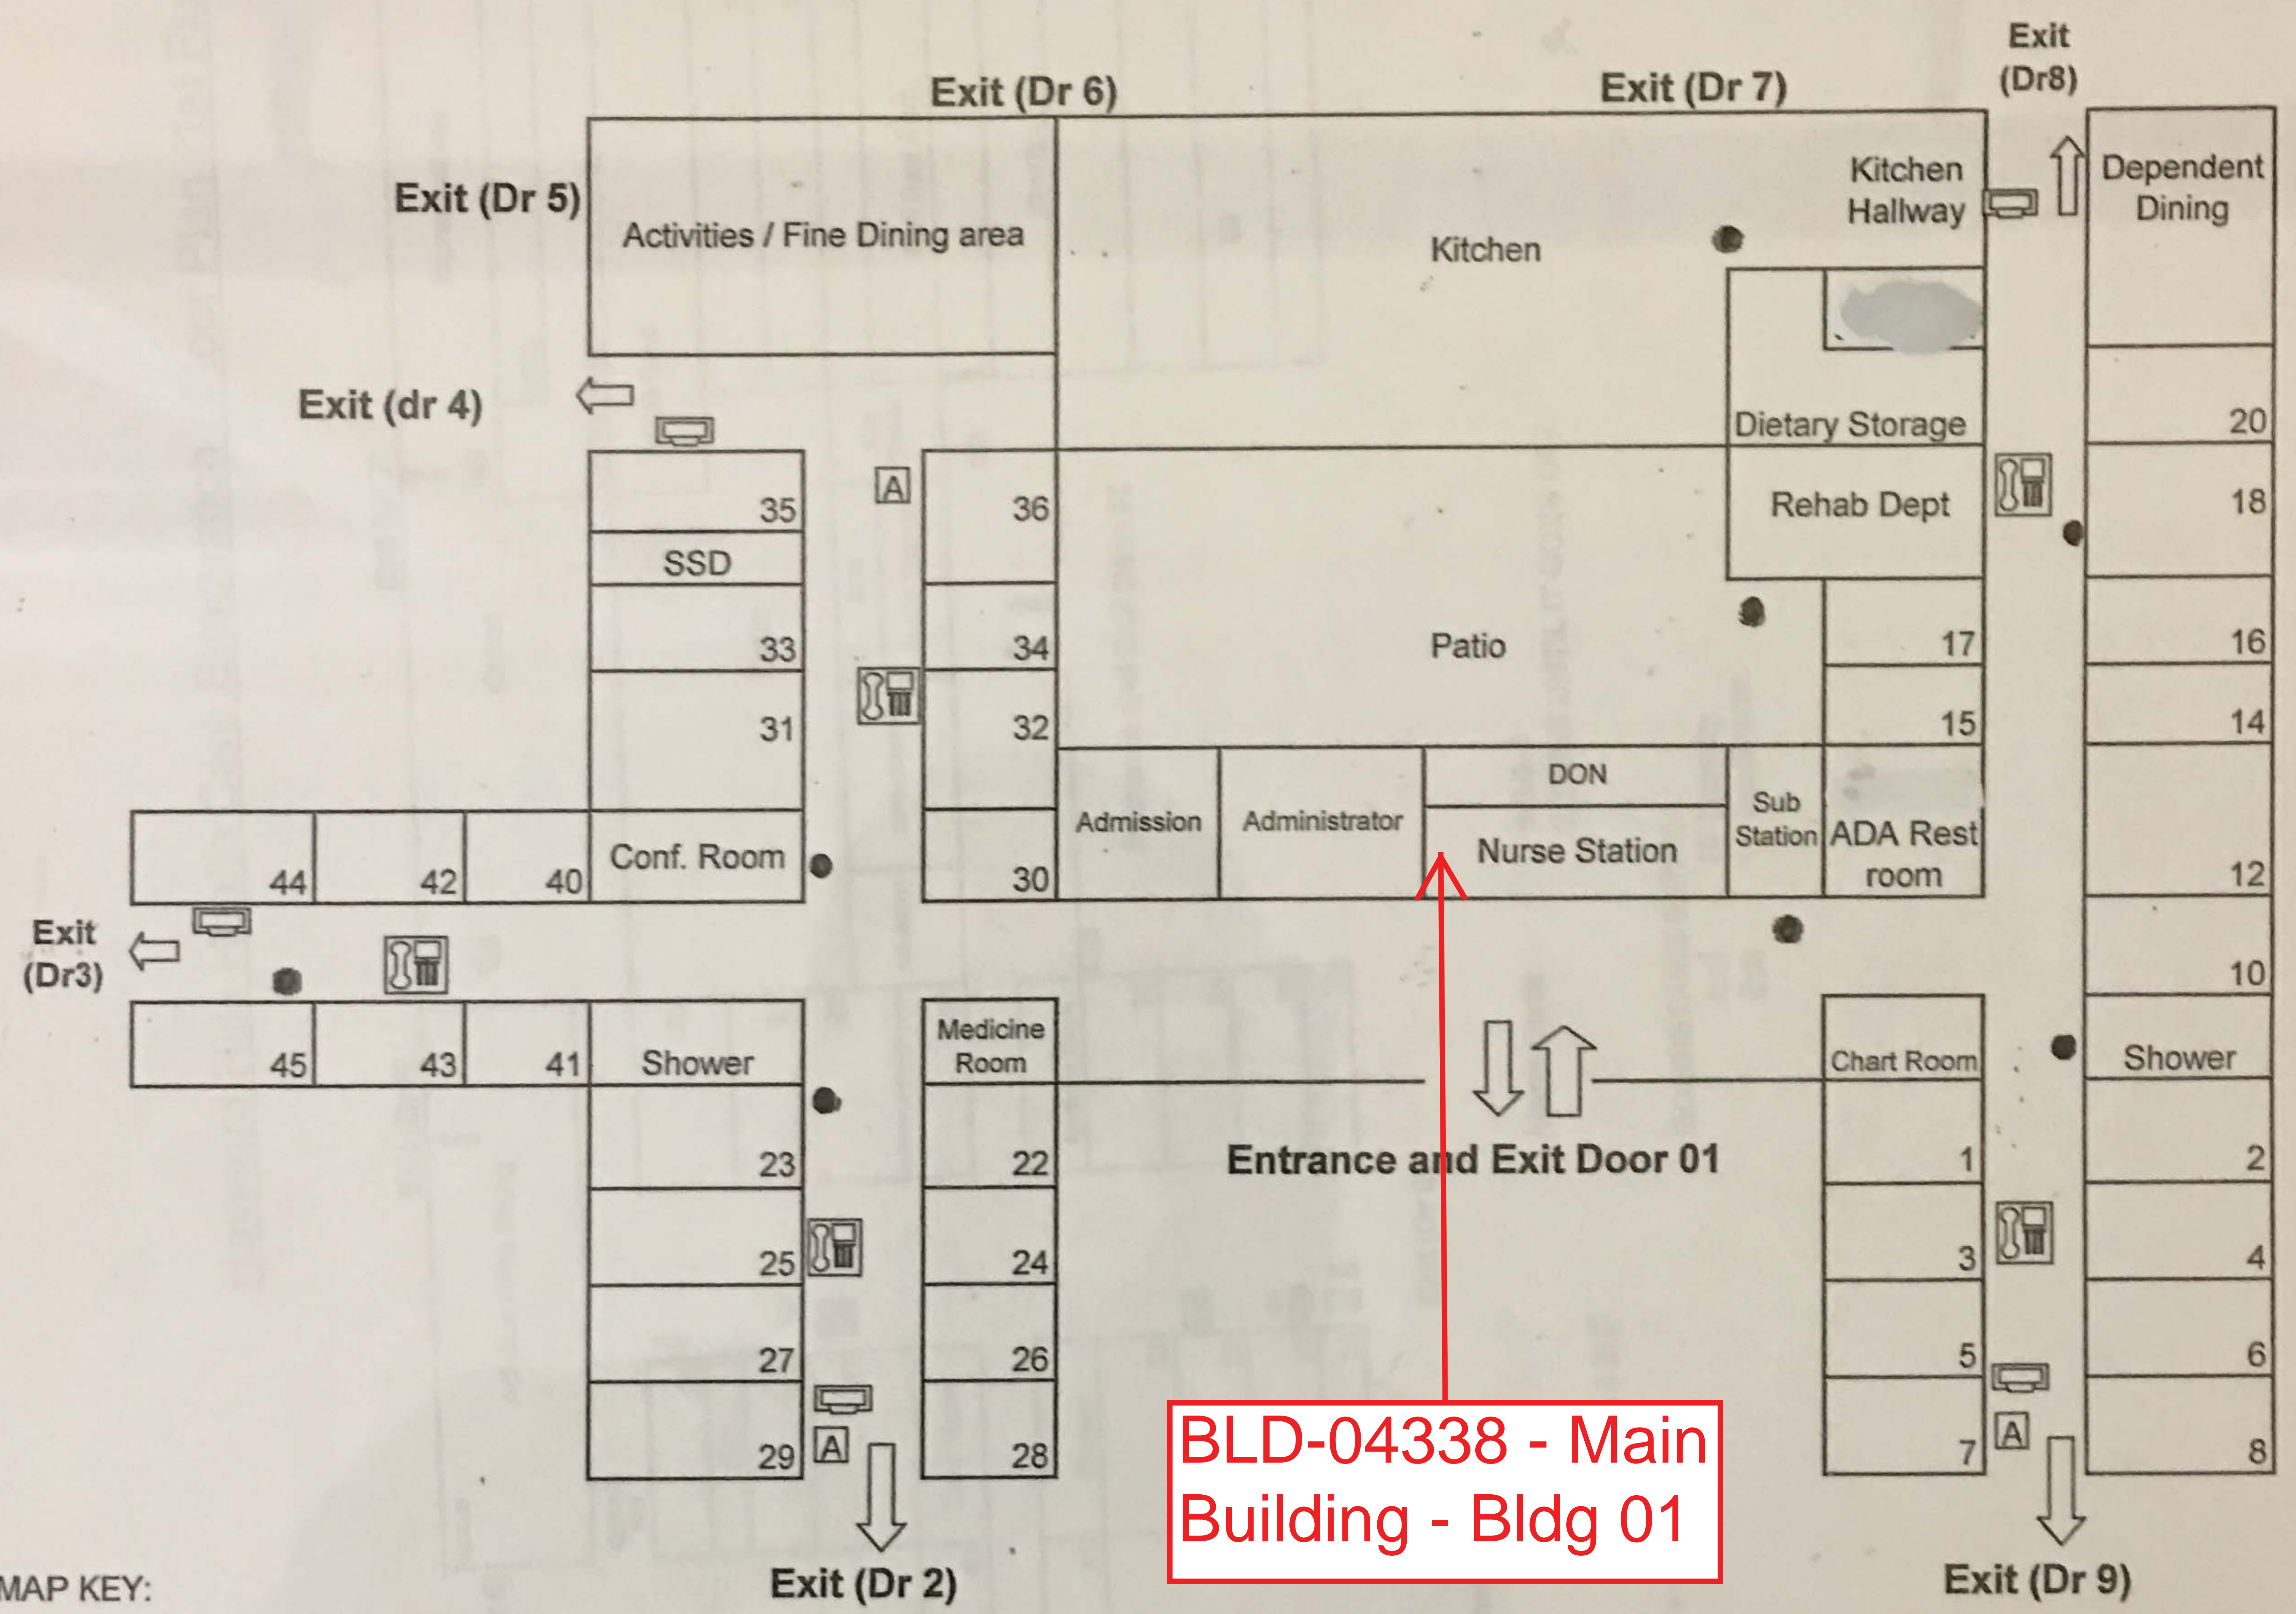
Exit (Dr 6)

Exit (Dr 7)

Exit (Dr8)

Exit (Dr 5)

Activities / Fine Dining area

Kitchen

Kitchen Hallway

Dependent Dining

Exit (dr 4)

Dietary Storage

20

A

35

36

Rehab Dept

18

SSD

33

34

Patio

17

16

31

32

15

14

DON

Admission

Administrator

Sub Station

ADA Rest room

Nurse Station

44

42

40

Conf. Room

30

12

Exit (Dr3)

10

45

43

41

Shower

Medicine Room

Chart Room

Shower

23

22

Entrance and Exit Door 01

1

2

25

24

3

4

27

26

5

6

29

A

28

A

7

8

BLD-04338 - Main Building - Bldg 01

MAP KEY:

Exit (Dr 2)

Exit (Dr 9)